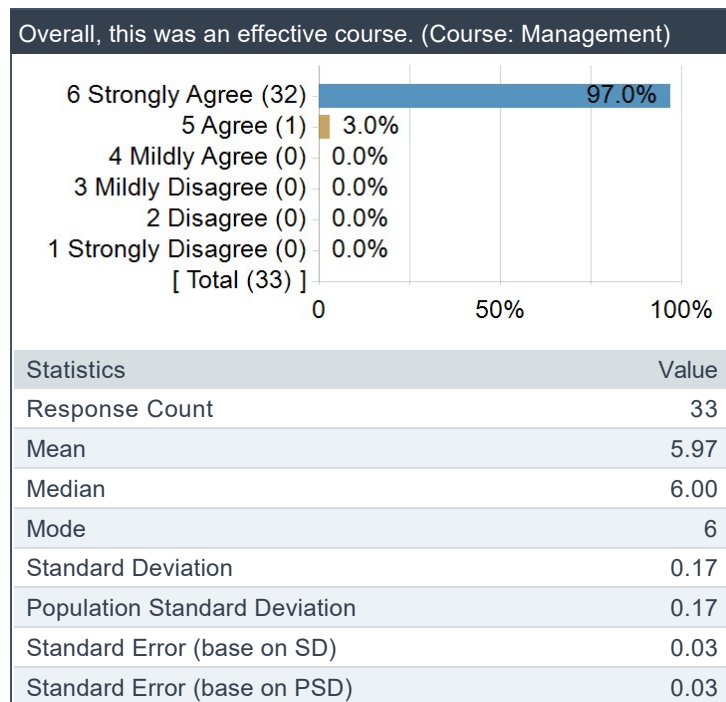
Overall, this was an effective course. (Course: Management)

6 Strongly Agree (32) 97.0%
5 Agree (1) 3.0%
4 Mildly Agree (0) 0.0%
3 Mildly Disagree (0) 0.0%
2 Disagree (0) 0.0%
1 Strongly Disagree (0) 0.0%
[ Total (33) ]
0 50% 100%

| Statistics | Value |
|---|---|
| Response Count | 33 |
| Mean | 5.97 |
| Median | 6.00 |
| Mode | 6 |
| Standard Deviation | 0.17 |
| Population Standard Deviation | 0.17 |
| Standard Error (base on SD) | 0.03 |
| Standard Error (base on PSD) | 0.03 |